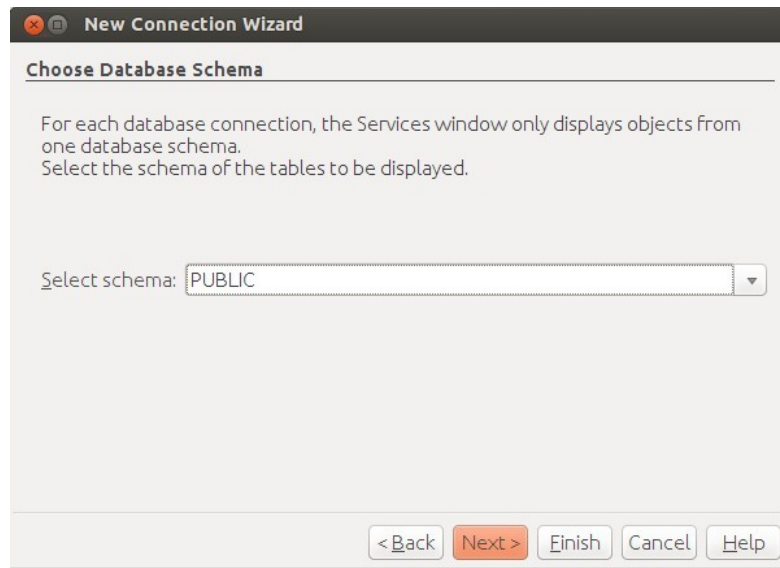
New Connection Wizard

Choose Database Schema

For each database connection, the Services window only displays objects from one database schema.
Select the schema of the tables to be displayed.

Select schema: PUBLIC

< Back | Next > | Finish | Cancel | Help